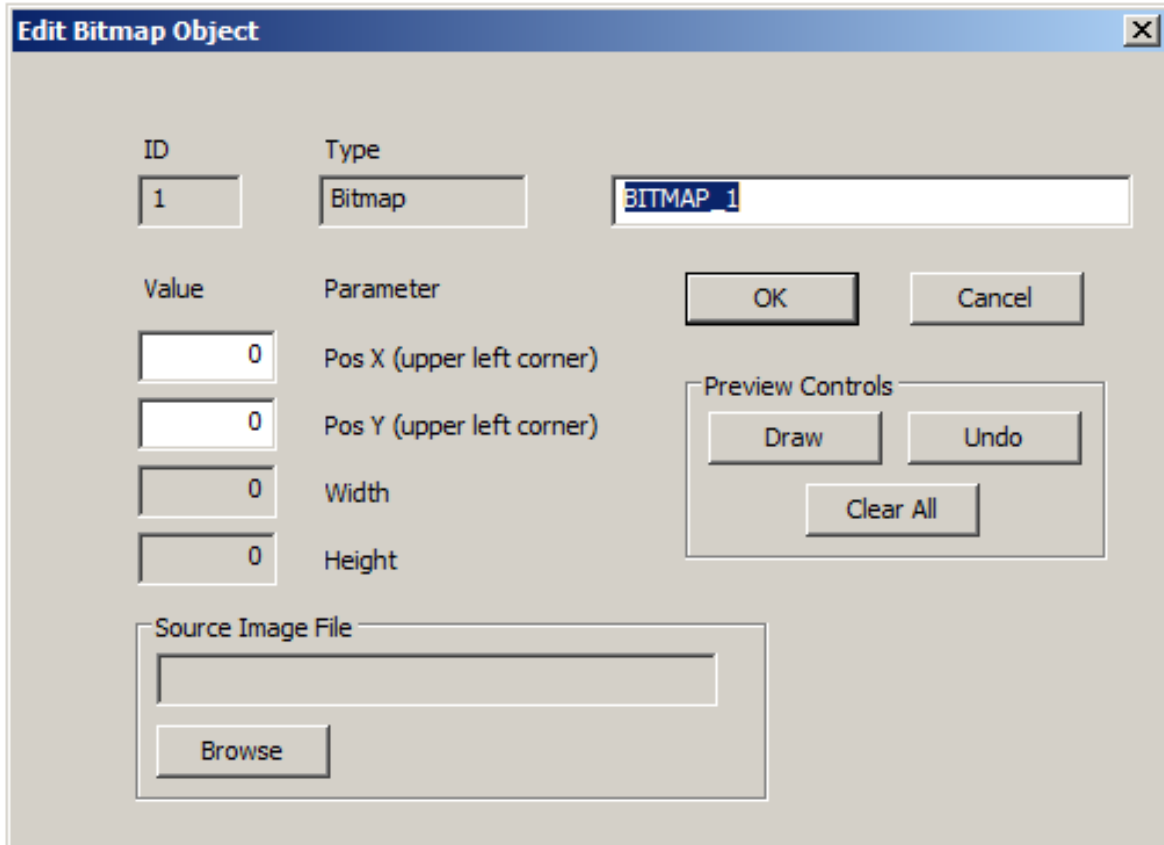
Edit Bitmap Object

X

ID

Type

1

Bitmap

BITMAP_1

Value

Parameter

OK

Cancel

0

Pos X (upper left corner)

Preview Controls

0

Pos Y (upper left corner)

Draw

Undo

0

Width

Clear All

0

Height

Source Image File

Browse